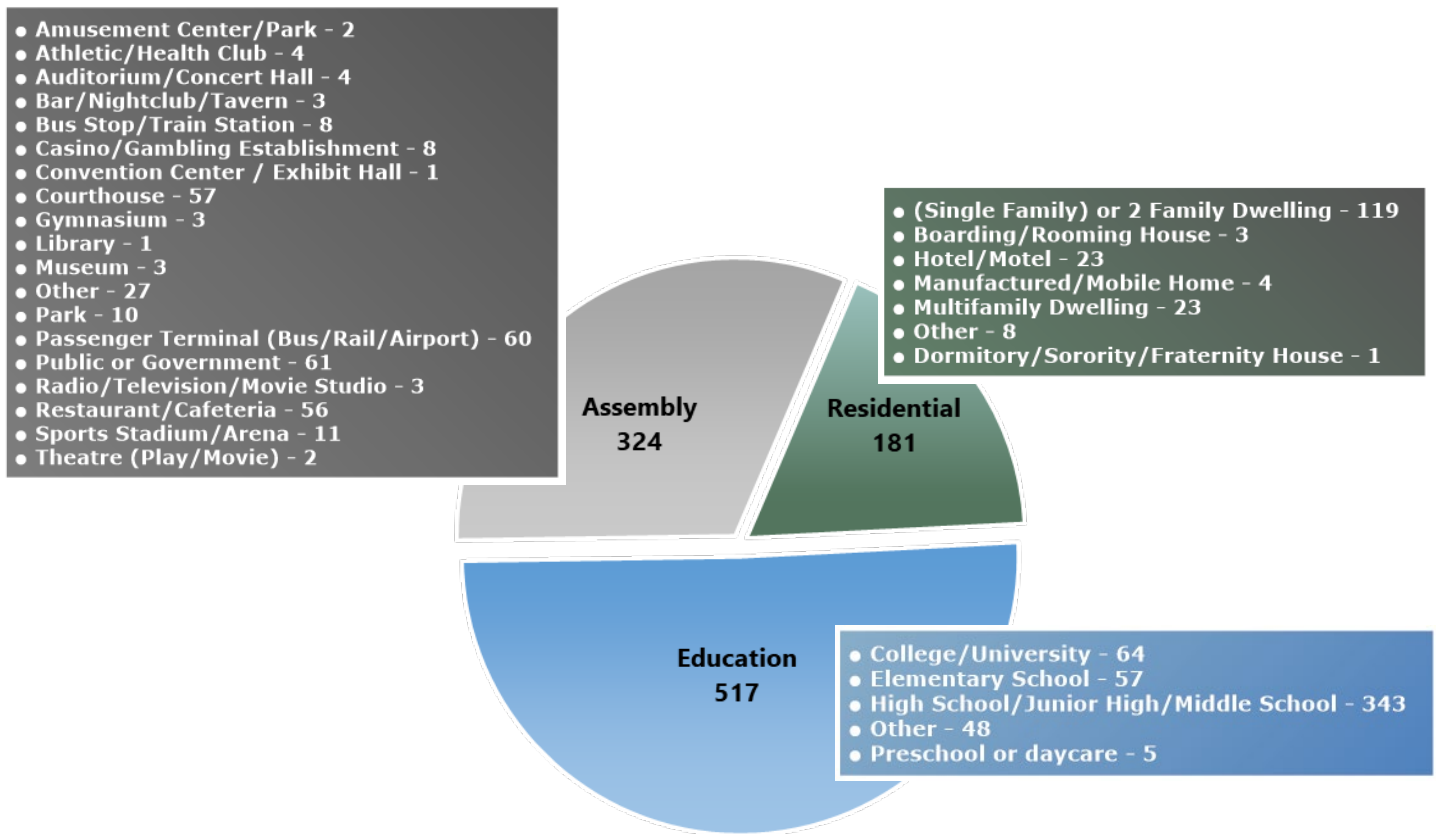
- Amusement Center/Park - 2
- Athletic/Health Club - 4
- Auditorium/Concert Hall - 4
- Bar/Nightclub/Tavern - 3
- Bus Stop/Train Station - 8
- Casino/Gambling Establishment - 8
- Convention Center / Exhibit Hall - 1
- Courthouse - 57
- Gymnasium - 3
- Library - 1
- Museum - 3
- Other - 27
- Park - 10
- Passenger Terminal (Bus/Rail/Airport) - 60
- Public or Government - 61
- Radio/Television/Movie Studio - 3
- Restaurant/Cafeteria - 56
- Sports Stadium/Arena - 11
- Theatre (Play/Movie) - 2

- (Single Family) or 2 Family Dwelling - 119
- Boarding/Rooming House - 3
- Hotel/Motel - 23
- Manufactured/Mobile Home - 4
- Multifamily Dwelling - 23
- Other - 8
- Dormitory/Sorority/Fraternity House - 1

Assembly
324

Residential
181

Education
517

- College/University - 64
- Elementary School - 57
- High School/Junior High/Middle School - 343
- Other - 48
- Preschool or daycare - 5